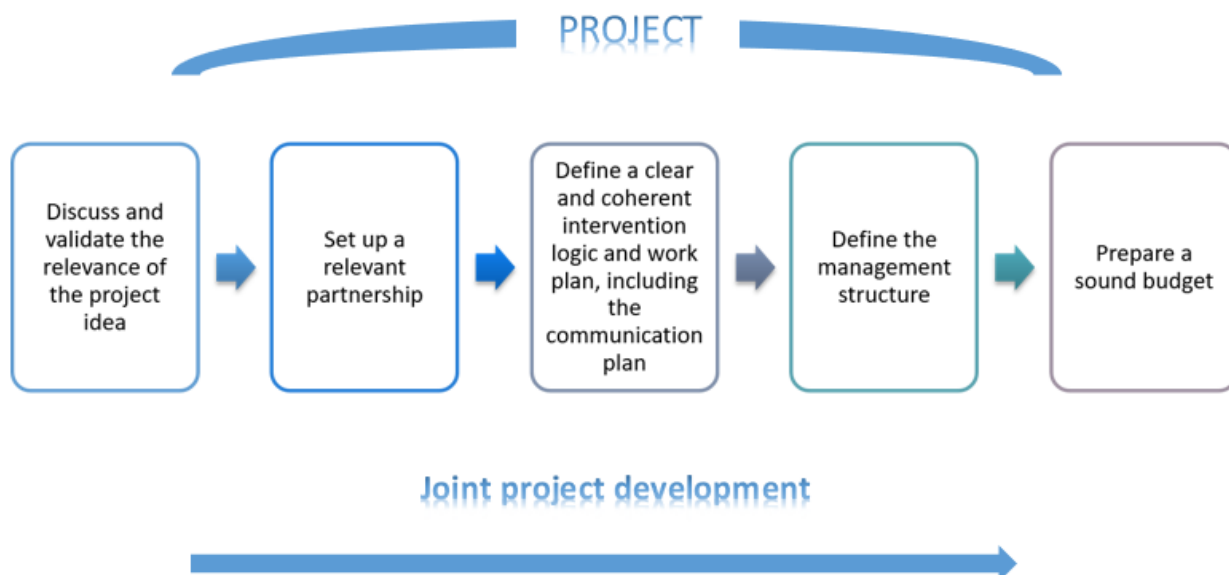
PROJECT

Discuss and validate the relevance of the project idea

Set up a relevant partnership

Define a clear and coherent intervention logic and work plan, including the communication plan

Define the management structure

Prepare a sound budget

Joint project development